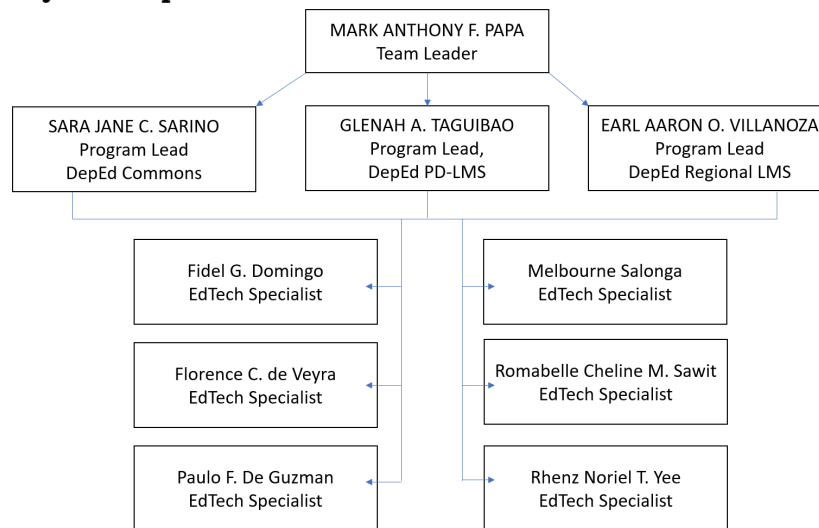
MARK ANTHONY F. PAPA
Team Leader

SARA JANE C. SARINO
Program Lead
DepEd Commons

GLENAH A. TAGUIBAO
Program Lead,
DepEd PD-LMS

EARL AARON O. VILLANOZA
Program Lead
DepEd Regional LMS

Fidel G. Domingo
EdTech Specialist

Florence C. de Veyra
EdTech Specialist

Paulo F. De Guzman
EdTech Specialist

Melbourne Salonga
EdTech Specialist

Romabelle Cheline M. Sawit
EdTech Specialist

Rhenz Noriel T. Yee
EdTech Specialist